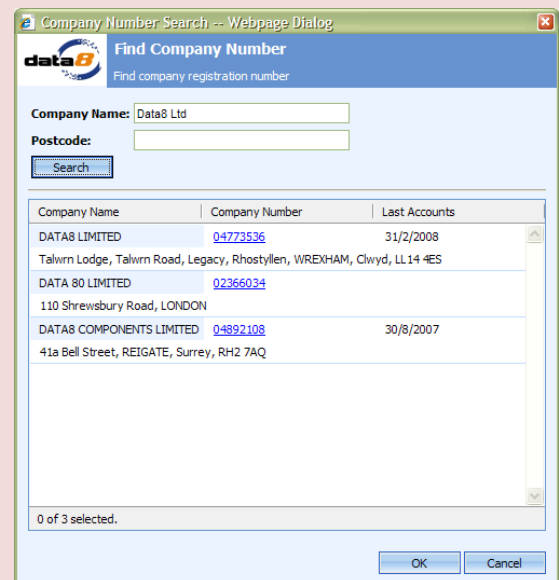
Company Number Search -- Webpage Dialog

data8

Find Company Number

Find company registration number

Company Name: Data8 Ltd

Postcode:

Search

| Company Name | Company Number | Last Accounts |
|---|---|---|
| DATA8 LIMITED | 04773536 | 31/2/2008 |
| Talwrn Lodge, Talwrn Road, Legacy, Rhostyllen, WREXHAM, Clwyd, LL14 4ES | | |
| DATA 80 LIMITED | 02366034 | |
| 110 Shrewsbury Road, LONDON | | |
| DATA8 COMPONENTS LIMITED | 04892108 | 30/8/2007 |
| 41a Bell Street, REIGATE, Surrey, RH2 7AQ | | |

0 of 3 selected.

OK Cancel